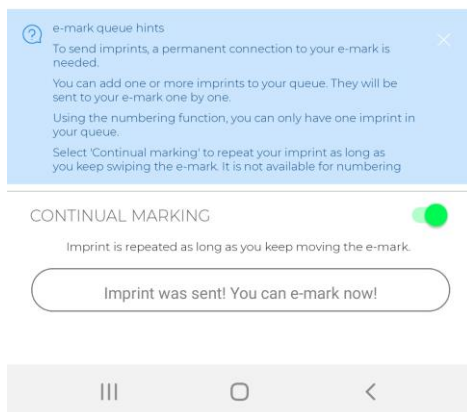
e-mark queue hints

To send imprints, a permanent connection to your e-mark is needed.

You can add one or more imprints to your queue. They will be sent to your e-mark one by one.

Using the numbering function, you can only have one imprint in your queue.

Select 'Continual marking' to repeat your imprint as long as you keep swiping the e-mark. It is not available for numbering

CONTINUAL MARKING

Imprint is repeated as long as you keep moving the e-mark.

Imprint was sent! You can e-mark now!